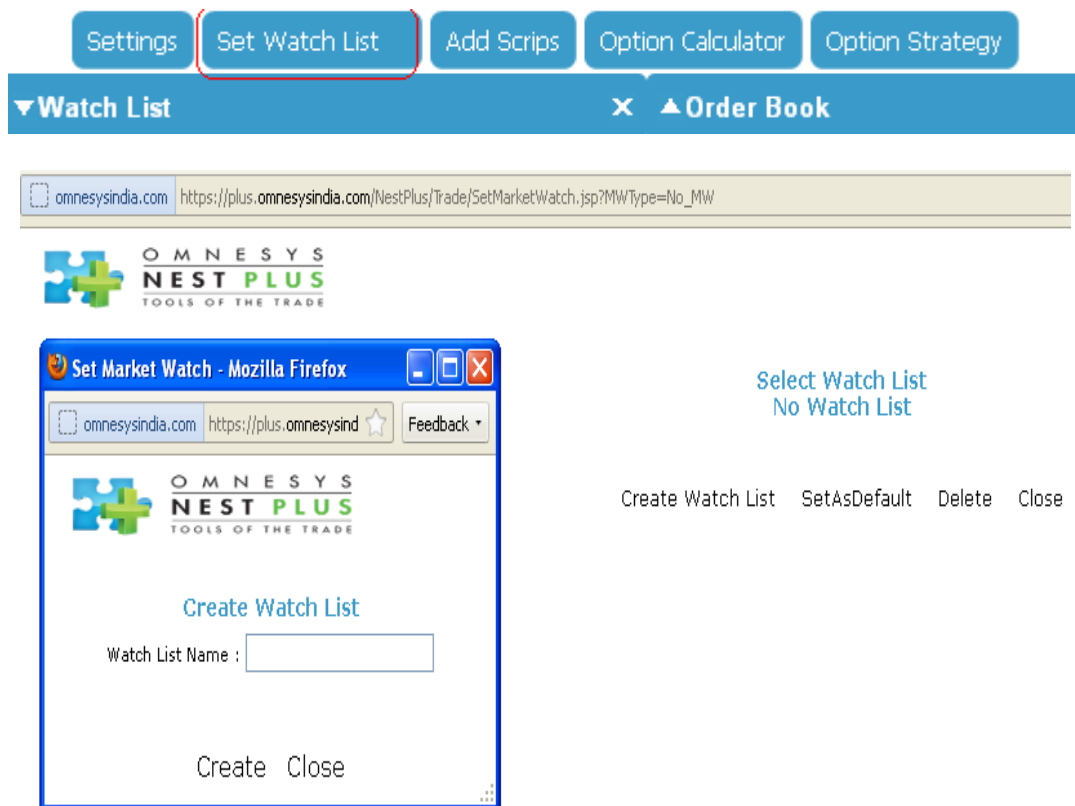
Settings Set Watch List Add Scrips Option Calculator Option Strategy

▾Watch List ✕ ▴Order Book

omnesysindia.com https://plus.omnesysindia.com/NestPlus/Trade/SetMarketWatch.jsp?MWType=No_MW

OMNESYS NEST PLUS TOOLS OF THE TRADE

Set Market Watch - Mozilla Firefox

omnesysindia.com https://plus.omnesysind Feedback

OMNESYS NEST PLUS TOOLS OF THE TRADE

Create Watch List

Watch List Name :

Create Close

Select Watch List
No Watch List

Create Watch List SetAsDefault Delete Close